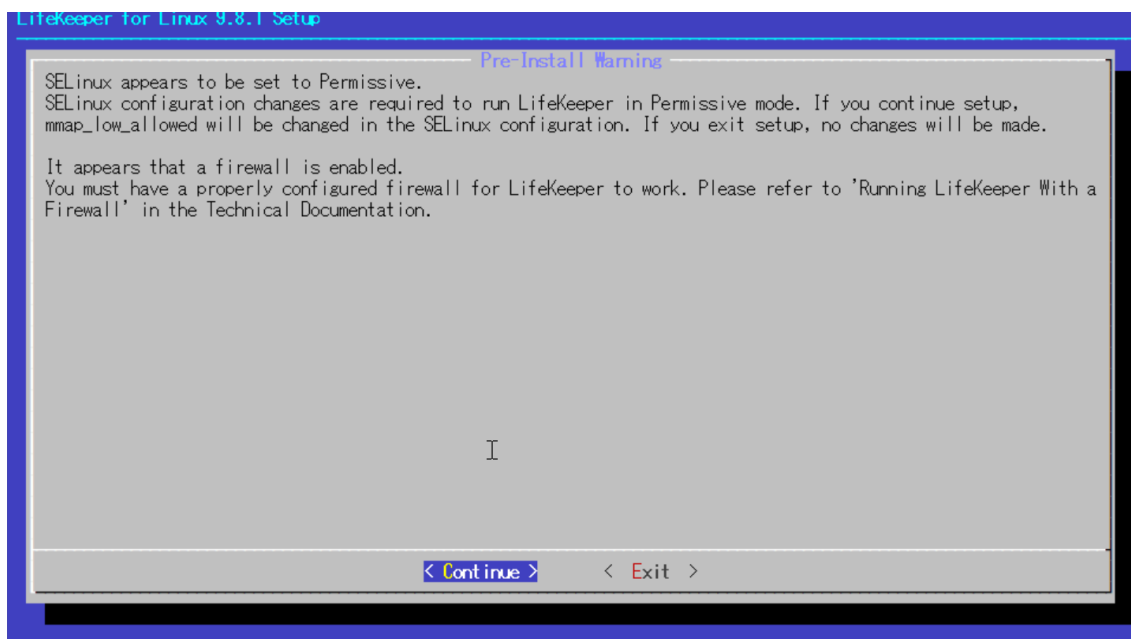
LifeKeeper for Linux 9.8.1 Setup

Pre-Install Warning

SELinux appears to be set to Permissive.
SELinux configuration changes are required to run LifeKeeper in Permissive mode. If you continue setup, mmap_low_allowed will be changed in the SELinux configuration. If you exit setup, no changes will be made.

It appears that a firewall is enabled.
You must have a properly configured firewall for LifeKeeper to work. Please refer to 'Running LifeKeeper With a Firewall' in the Technical Documentation.

< Continue >    < Exit >